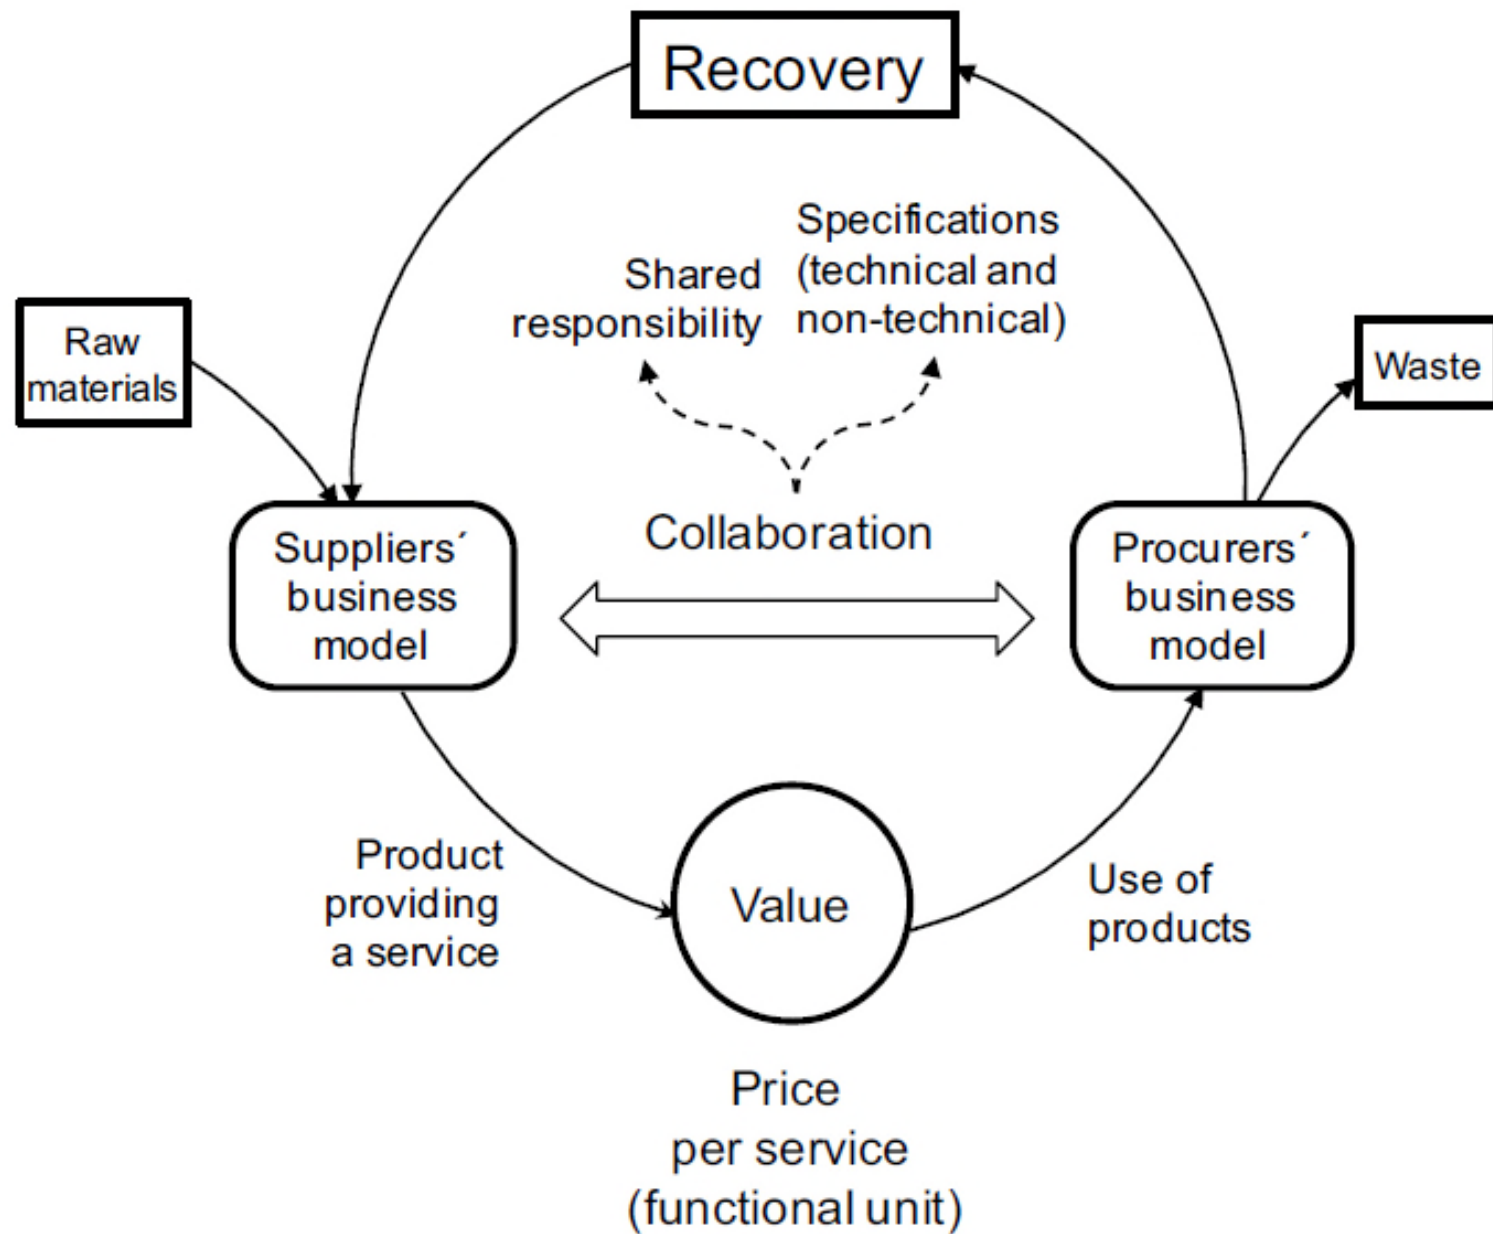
Recovery

Raw materials

Shared responsibility

Specifications (technical and non-technical)

Waste

Suppliers´ business model

Collaboration

Procurers´ business model

Product providing a service

Value

Use of products

Price per service (functional unit)